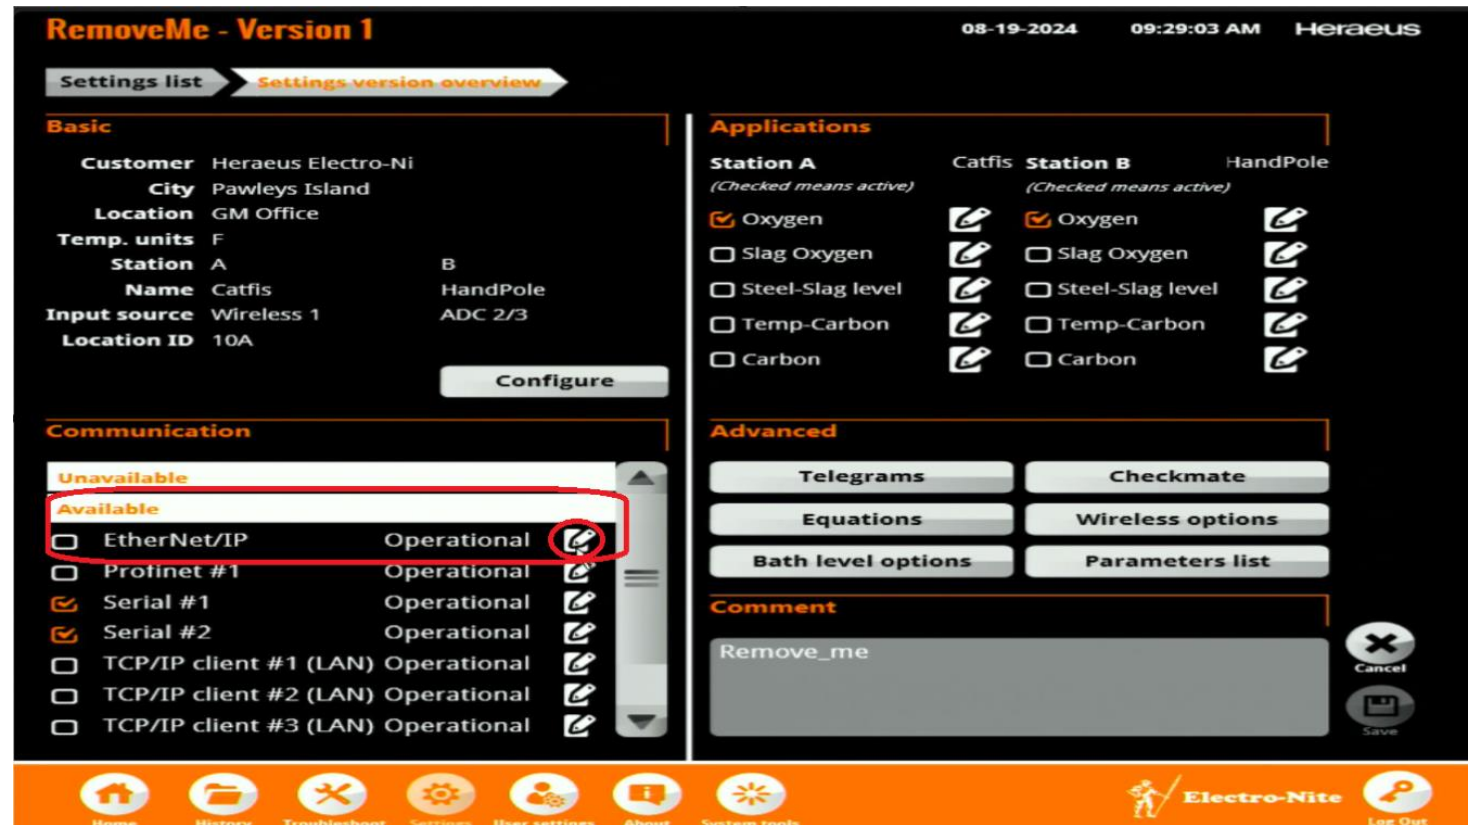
RemoveMe - Version 1

08-19-2024 09:29:03 AM Heraeus

Settings list Settings version overview

Basic

| | | |
|---|---|---|
| Customer | Heraeus Electro-Ni | |
| City | Pawleys Island | |
| Location | GM Office | |
| Temp. units | F | |
| Station | A | B |
| Name | Catfis | HandPole |
| Input source | Wireless 1 | ADC 2/3 |
| Location ID | 10A | |

Configure

Communication

Unavailable
Available

| | | |
|---|---|---|
| ☐ | EtherNet/IP | Operational |
| ☐ | Profinet #1 | Operational |
| ☑ | Serial #1 | Operational |
| ☑ | Serial #2 | Operational |
| ☐ | TCP/IP client #1 (LAN) | Operational |
| ☐ | TCP/IP client #2 (LAN) | Operational |
| ☐ | TCP/IP client #3 (LAN) | Operational |

Applications

Station A Catfis
(Checked means active)
☑ Oxygen
☐ Slag Oxygen
☐ Steel-Slag level
☐ Temp-Carbon
☐ Carbon

Station B HandPole
(Checked means active)
☑ Oxygen
☐ Slag Oxygen
☐ Steel-Slag level
☐ Temp-Carbon
☐ Carbon

Advanced

Telegrams
Checkmate
Equations
Wireless options
Bath level options
Parameters list

Comment

Remove_me

Cancel
Save

Home History Troubleshoot Settings User settings About System tools

Electro-Nite

Log Out